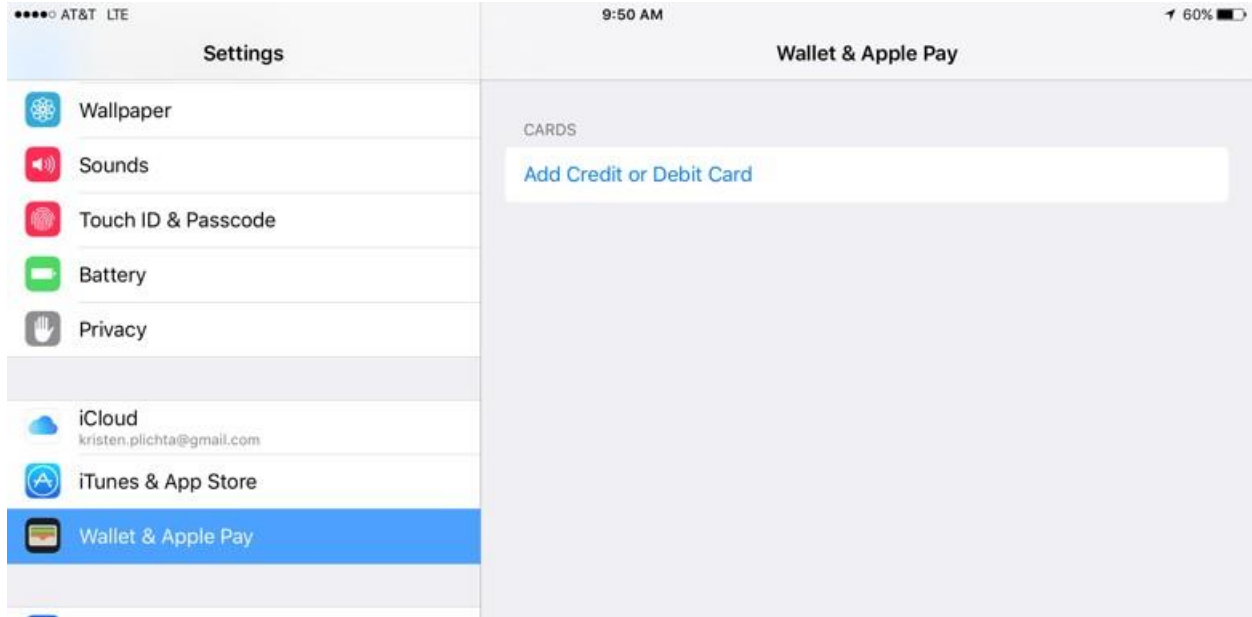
●●●●○ AT&T LTE

9:50 AM

60%

Settings

Wallpaper

Sounds

Touch ID & Passcode

Battery

Privacy

iCloud
kristen.plichta@gmail.com

iTunes & App Store

Wallet & Apple Pay

Wallet & Apple Pay

CARDS

Add Credit or Debit Card